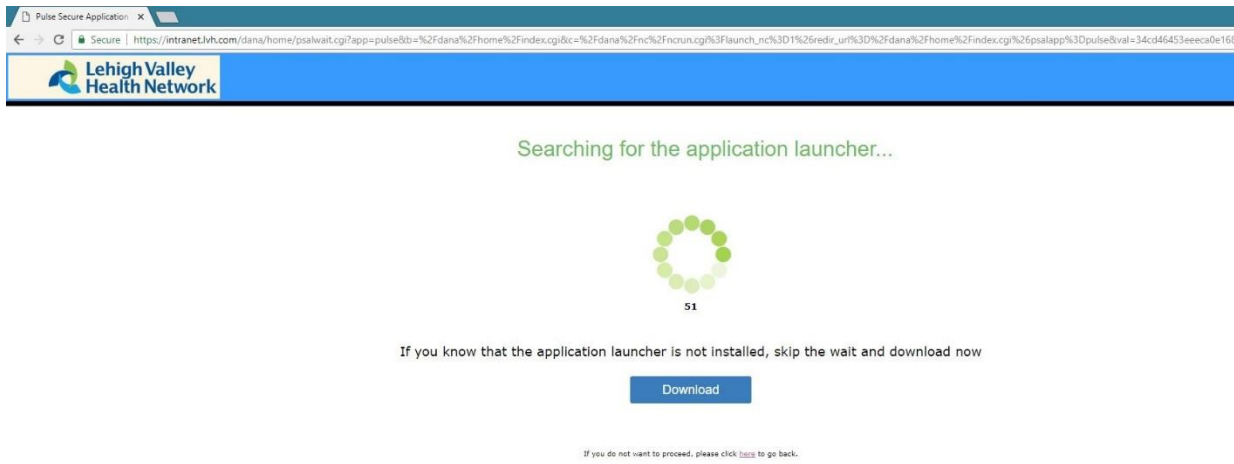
Pulse Secure Application ×

Secure | https://intranet.lvh.com/dana/home/psalwait.cgi?app=pulse&b=%2Fdana%2Fhome%2Findex.cgi&c=%2Fdana%2Fnc%2Fncrun.cgi%3Flaunch_nc%3D1%26redir_url%3D%2Fdana%2Fhome%2Findex.cgi%26psalapp%3Dpulse&val=34cd46453eeeca0e16

Lehigh Valley Health Network

Searching for the application launcher...

51

If you know that the application launcher is not installed, skip the wait and download now

Download

If you do not want to proceed, please click here to go back.